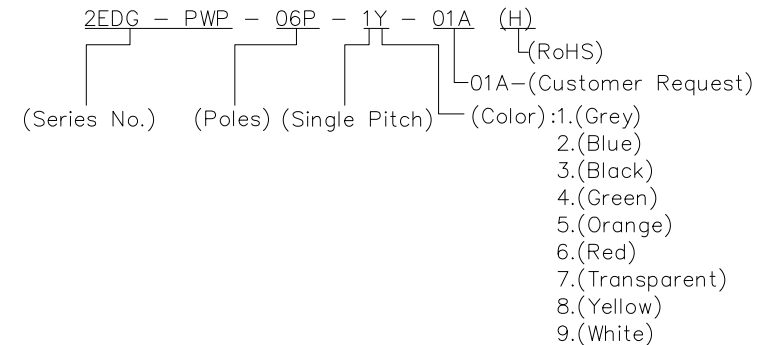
2EDG – PWP – 06P – 1Y – 01A (H)

(RoHS)

01A–(Customer Request)

(Series No.) (Poles) (Single Pitch) (Color):1.(Grey)
2.(Blue)
3.(Black)
4.(Green)
5.(Orange)
6.(Red)
7.(Transparent)
8.(Yellow)
9.(White)